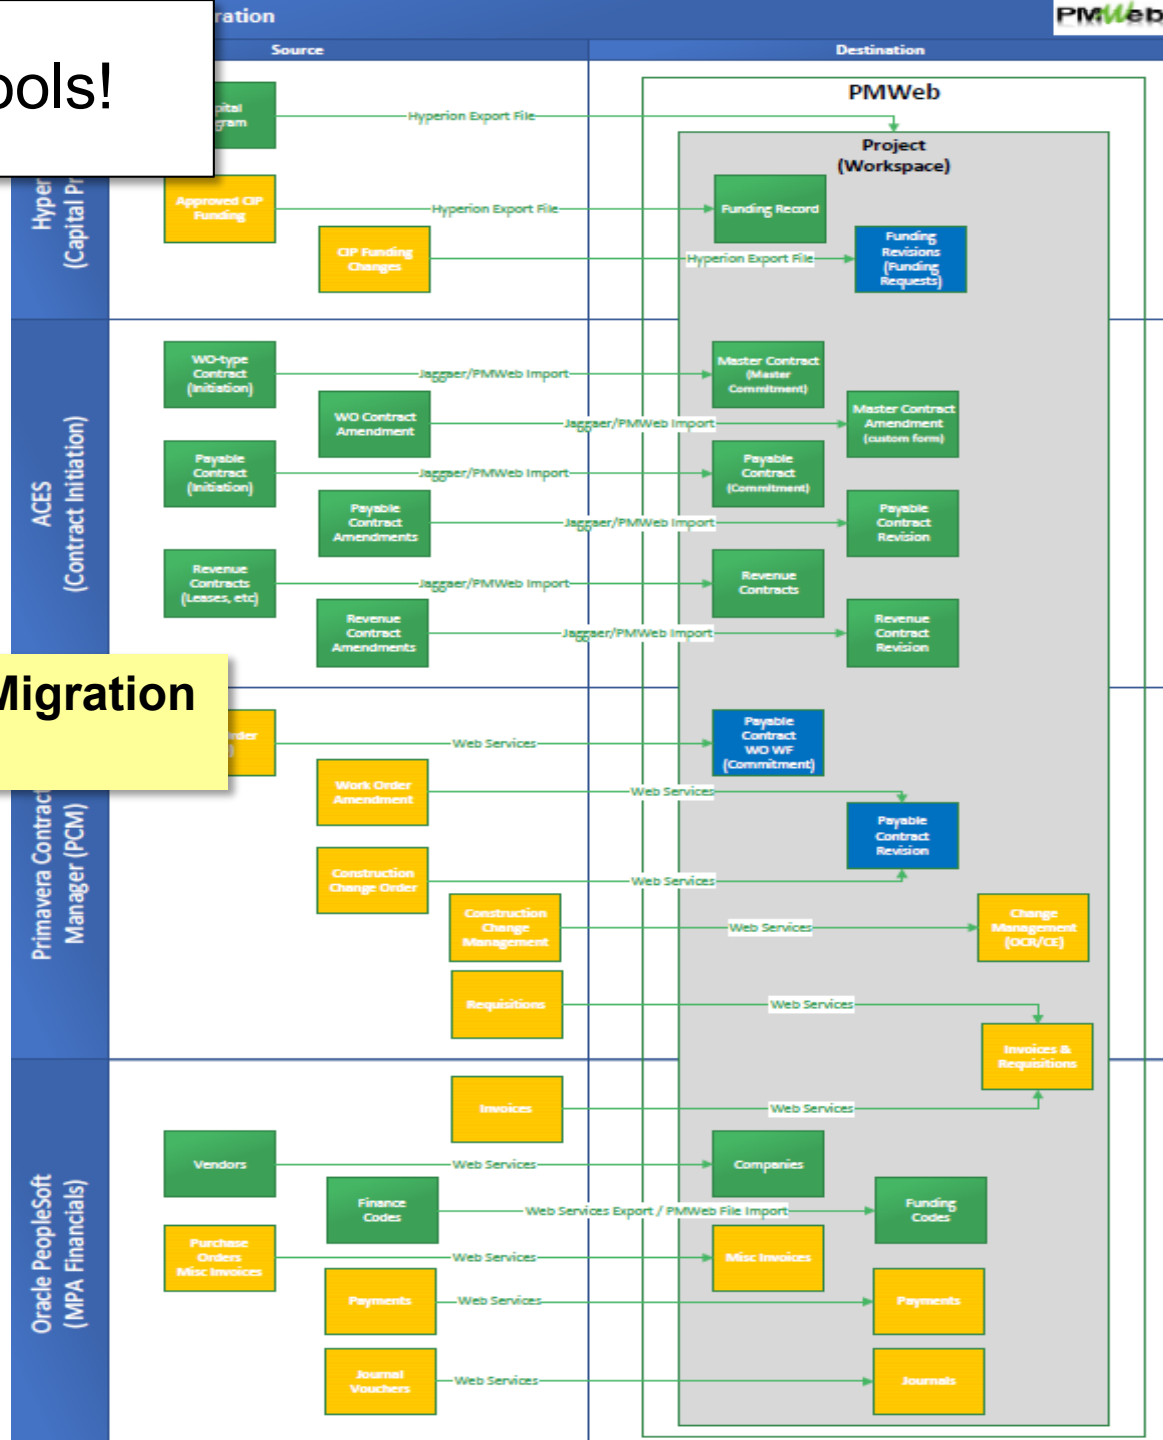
ools!

ration

PMWeb

Source

Destination

PMWeb

Project (Workspace)

Hyper (Capital Pr

pital gram

Hyperion Export File

Approved CIP Funding

Hyperion Export File

Funding Record

CIP Funding Changes

Hyperion Export File

Funding Revisions (Funding Requests)

ACES (Contract Initiation)

WO-type Contract (Initiation)

Jaggaer/PMWeb Import

Master Contract (Master Commitment)

WO Contract Amendment

Jaggaer/PMWeb Import

Master Contract Amendment (custom form)

Payable Contract (Initiation)

Jaggaer/PMWeb Import

Payable Contract (Commitment)

Payable Contract Amendments

Jaggaer/PMWeb Import

Payable Contract Revision

Revenue Contracts (Leases, etc)

Jaggaer/PMWeb Import

Revenue Contracts

Revenue Contract Amendments

Jaggaer/PMWeb Import

Revenue Contract Revision

Migration

Primavera Contract Manager (PCM)

rder

Web Services

Payable Contract WO WF (Commitment)

Work Order Amendment

Web Services

Payable Contract Revision

Construction Change Order

Web Services

Construction Change Management

Web Services

Change Management (OCR/CE)

Requisitions

Web Services

Invoices & Requisitions

Oracle PeopleSoft (MPA Financials)

Invoices

Web Services

Vendors

Web Services

Companies

Finance Codes

Web Services Export / PMWeb File Import

Funding Codes

Purchase Orders Misc Invoices

Web Services

Misc Invoices

Payments

Web Services

Payments

Journal Vouchers

Web Services

Journals